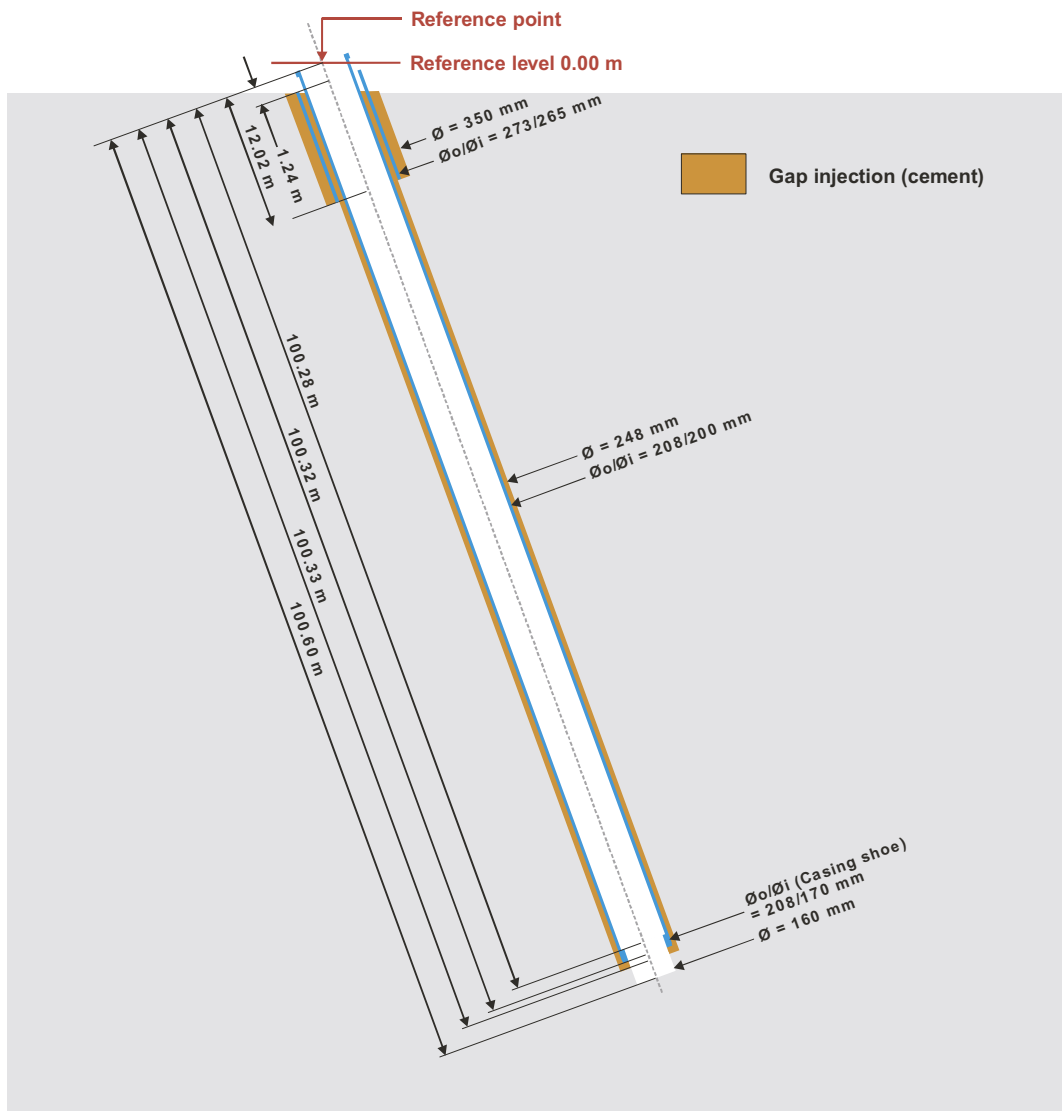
Reference point
Reference level 0.00 m
Ø = 350 mm
Øo/Øi = 273/265 mm
Gap injection (cement)
1.24 m
12.02 m
100.28 m
100.32 m
100.33 m
100.60 m
Ø = 248 mm
Øo/Øi = 208/200 mm
Øo/Øi (Casing shoe)
= 208/170 mm
Ø = 160 mm